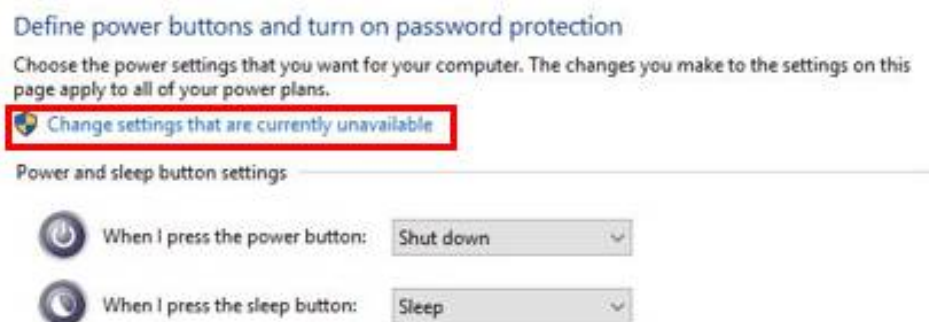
Define power buttons and turn on password protection

Choose the power settings that you want for your computer. The changes you make to the settings on this page apply to all of your power plans.

Change settings that are currently unavailable

Power and sleep button settings

When I press the power button: Shut down

When I press the sleep button: Sleep